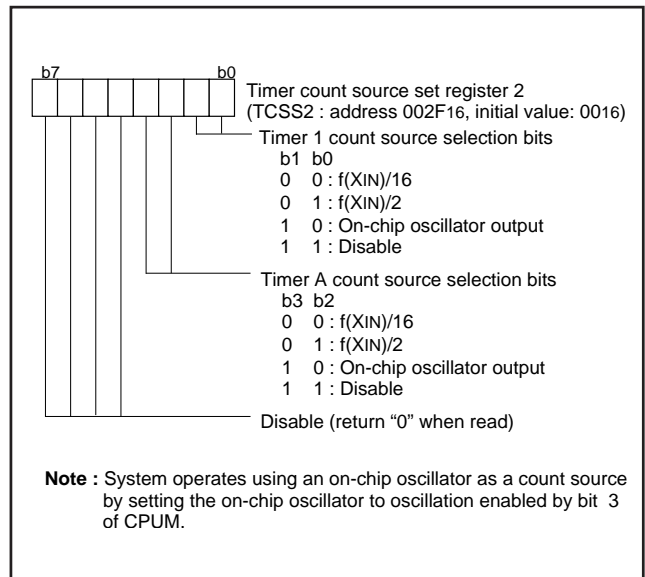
b7 b0

Timer count source set register 2
(TCSS2 : address 002F$_{16}$, initial value: 00$_{16}$)

Timer 1 count source selection bits
b1 b0
0 0 : f(XIN)/16
0 1 : f(XIN)/2
1 0 : On-chip oscillator output
1 1 : Disable

Timer A count source selection bits
b3 b2
0 0 : f(XIN)/16
0 1 : f(XIN)/2
1 0 : On-chip oscillator output
1 1 : Disable

Disable (return “0” when read)

**Note :** System operates using an on-chip oscillator as a count source by setting the on-chip oscillator to oscillation enabled by bit 3 of CPUM.